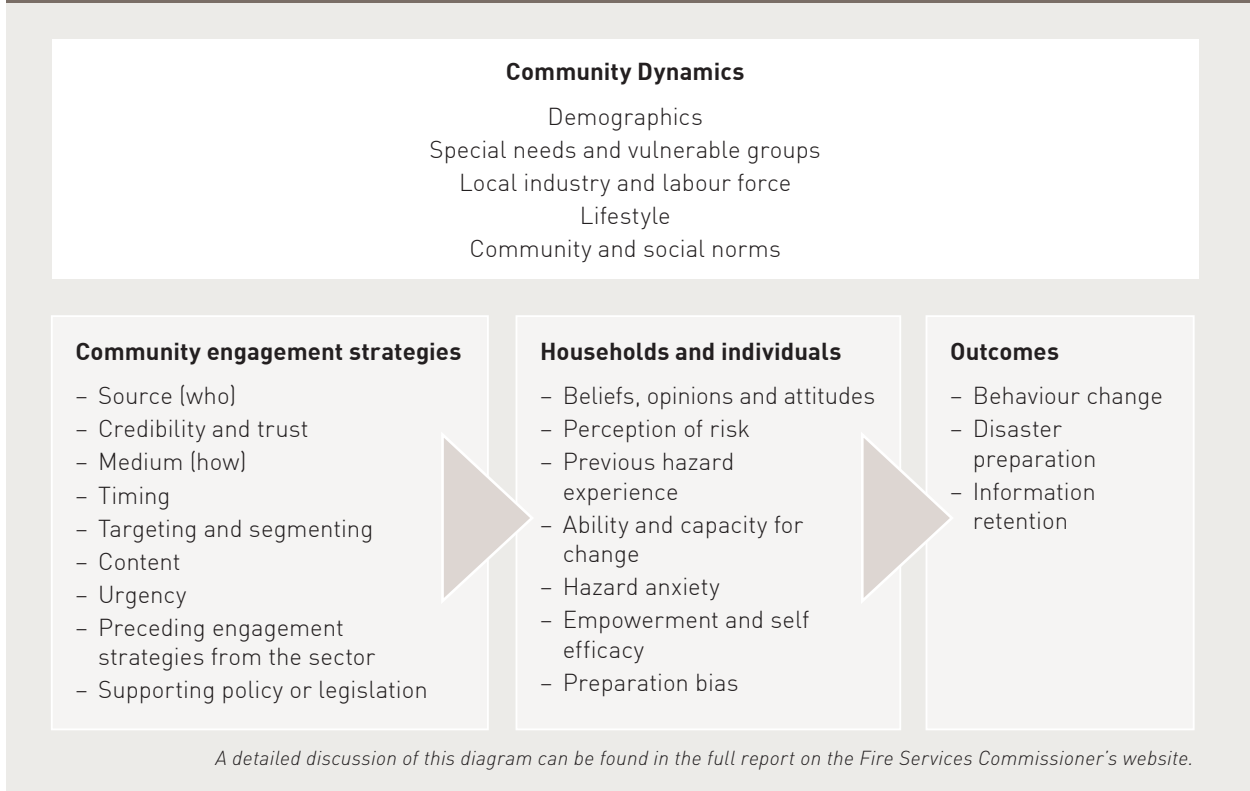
**Community Dynamics**

Demographics
Special needs and vulnerable groups
Local industry and labour force
Lifestyle
Community and social norms

**Community engagement strategies**

– Source (who)
– Credibility and trust
– Medium (how)
– Timing
– Targeting and segmenting
– Content
– Urgency
– Preceding engagement strategies from the sector
– Supporting policy or legislation

**Households and individuals**

– Beliefs, opinions and attitudes
– Perception of risk
– Previous hazard experience
– Ability and capacity for change
– Hazard anxiety
– Empowerment and self efficacy
– Preparation bias

**Outcomes**

– Behaviour change
– Disaster preparation
– Information retention

*A detailed discussion of this diagram can be found in the full report on the Fire Services Commissioner's website.*